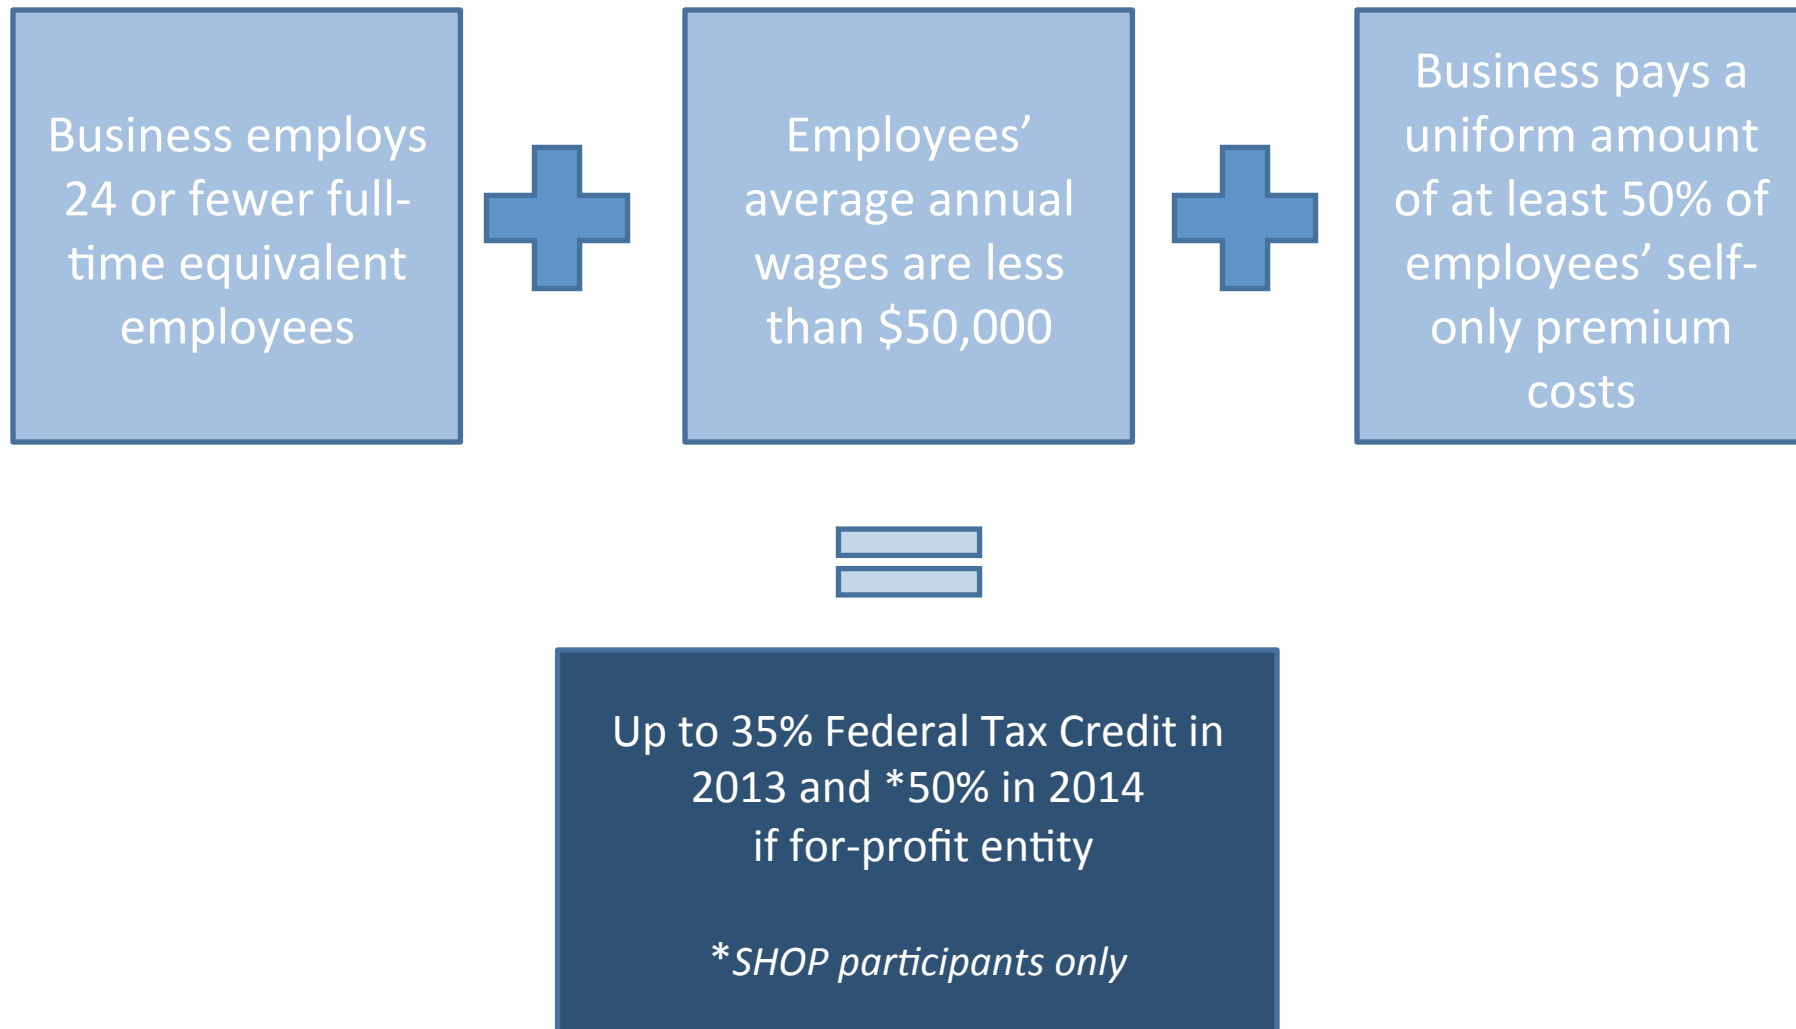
Business employs 24 or fewer full-time equivalent employees

Employees' average annual wages are less than \$50,000

Business pays a uniform amount of at least 50% of employees' self-only premium costs

Up to 35% Federal Tax Credit in 2013 and *50% in 2014 if for-profit entity

*SHOP participants only